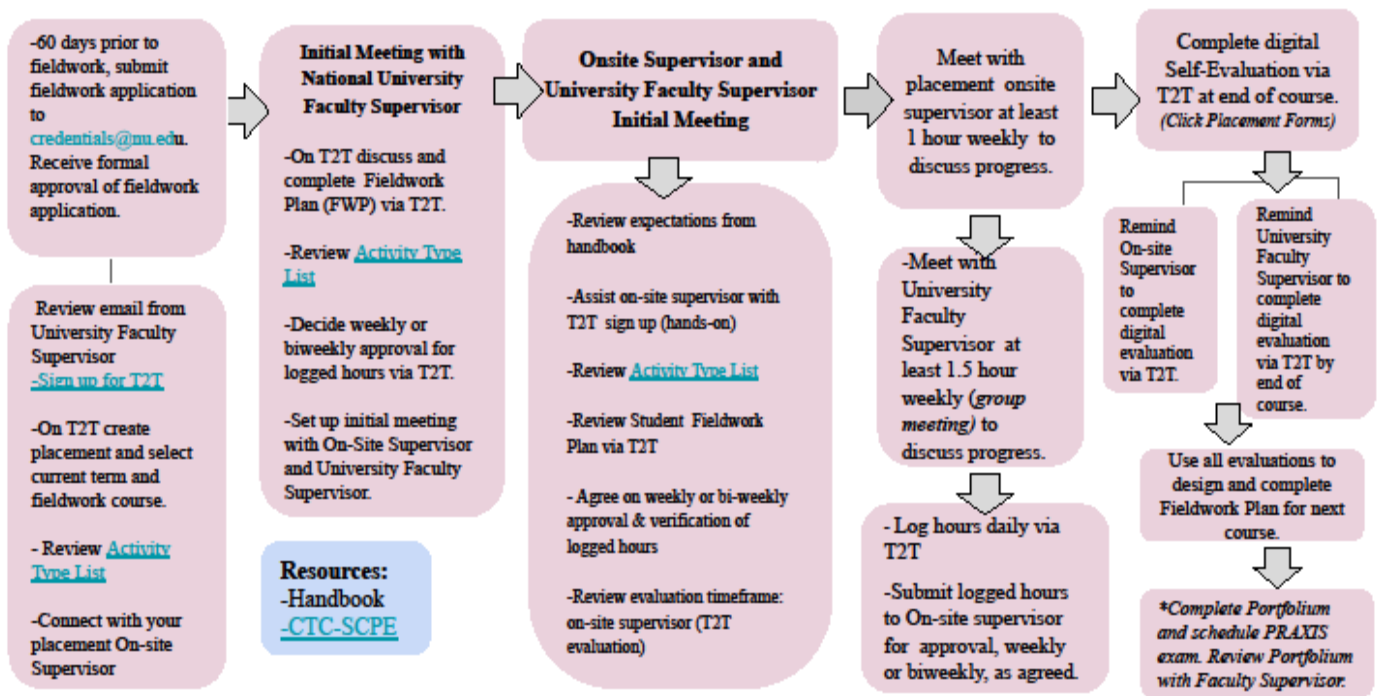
-60 days prior to fieldwork, submit fieldwork application to credentials@nu.edu. Receive formal approval of fieldwork application.

Review email from University Faculty Supervisor -Sign up for T2T

-On T2T create placement and select current term and fieldwork course.

- Review Activity Type List

-Connect with your placement On-site Supervisor

Initial Meeting with National University Faculty Supervisor

-On T2T discuss and complete Fieldwork Plan (FWP) via T2T.

-Review Activity Type List

-Decide weekly or biweekly approval for logged hours via T2T.

-Set up initial meeting with On-Site Supervisor and University Faculty Supervisor.

Resources:
-Handbook
-CTC-SCPE

Onsite Supervisor and University Faculty Supervisor Initial Meeting

-Review expectations from handbook

-Assist on-site supervisor with T2T sign up (hands-on)

-Review Activity Type List

-Review Student Fieldwork Plan via T2T

- Agree on weekly or bi-weekly approval & verification of logged hours

-Review evaluation timeframe: on-site supervisor (T2T evaluation)

Meet with placement onsite supervisor at least 1 hour weekly to discuss progress.

-Meet with University Faculty Supervisor at least 1.5 hour weekly (*group meeting*) to discuss progress.

- Log hours daily via T2T

-Submit logged hours to On-site supervisor for approval, weekly or biweekly, as agreed.

Complete digital Self-Evaluation via T2T at end of course. *(Click Placement Forms)*

Remind On-site Supervisor to complete digital evaluation via T2T.

Remind University Faculty Supervisor to complete digital evaluation via T2T by end of course.

Use all evaluations to design and complete Fieldwork Plan for next course.

*\*Complete Portfolium and schedule PRAXIS exam. Review Portfolium with Faculty Supervisor.*